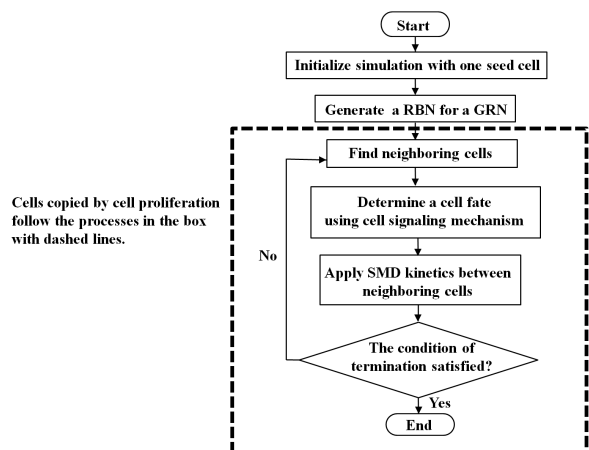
Start

Initialize simulation with one seed cell

Generate a RBN for a GRN

Cells copied by cell proliferation follow the processes in the box with dashed lines.

Find neighboring cells

Determine a cell fate using cell signaling mechanism

No

Apply SMD kinetics between neighboring cells

The condition of termination satisfied?

Yes

End